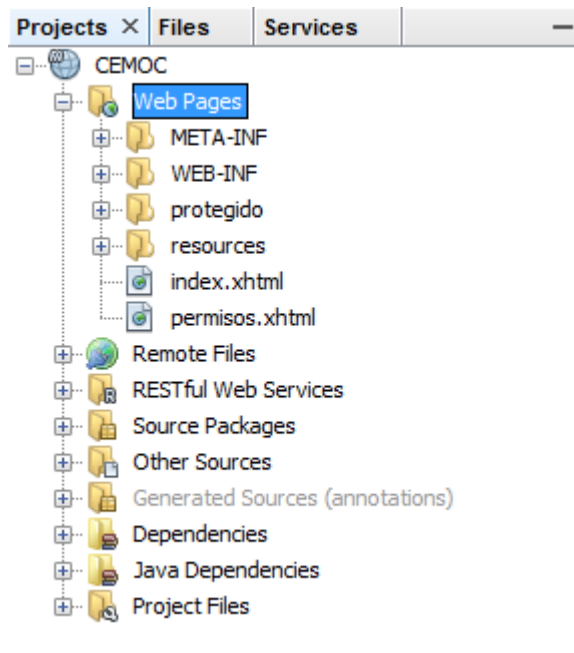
Projects × Files Services −

CEMOC
Web Pages
META-INF
WEB-INF
protegido
resources
index.xhtml
permisos.xhtml
Remote Files
RESTful Web Services
Source Packages
Other Sources
Generated Sources (annotations)
Dependencies
Java Dependencies
Project Files